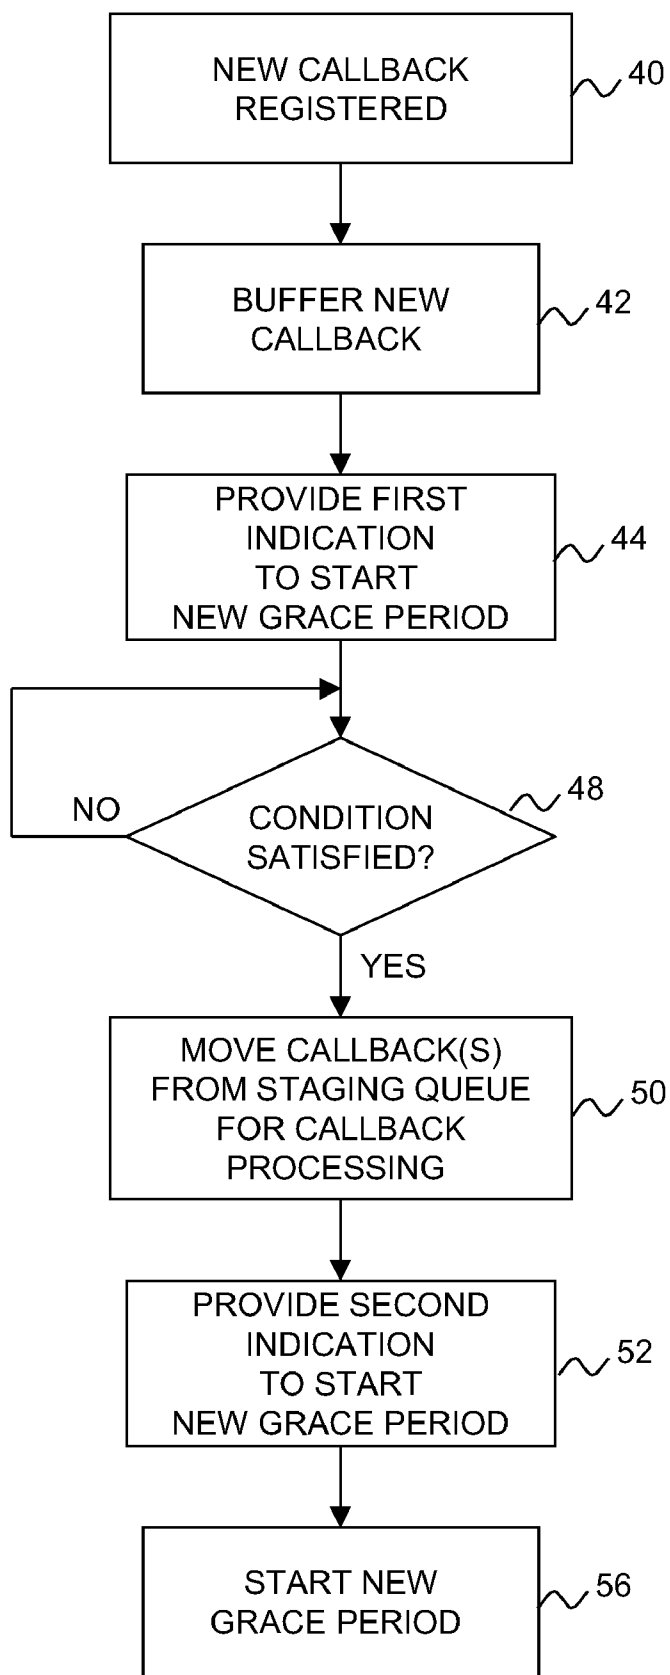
NEW CALLBACK REGISTERED

40

BUFFER NEW CALLBACK

42

PROVIDE FIRST INDICATION TO START NEW GRACE PERIOD

44

NO

CONDITION SATISFIED?

48

YES

MOVE CALLBACK(S) FROM STAGING QUEUE FOR CALLBACK PROCESSING

50

PROVIDE SECOND INDICATION TO START NEW GRACE PERIOD

52

START NEW GRACE PERIOD

56